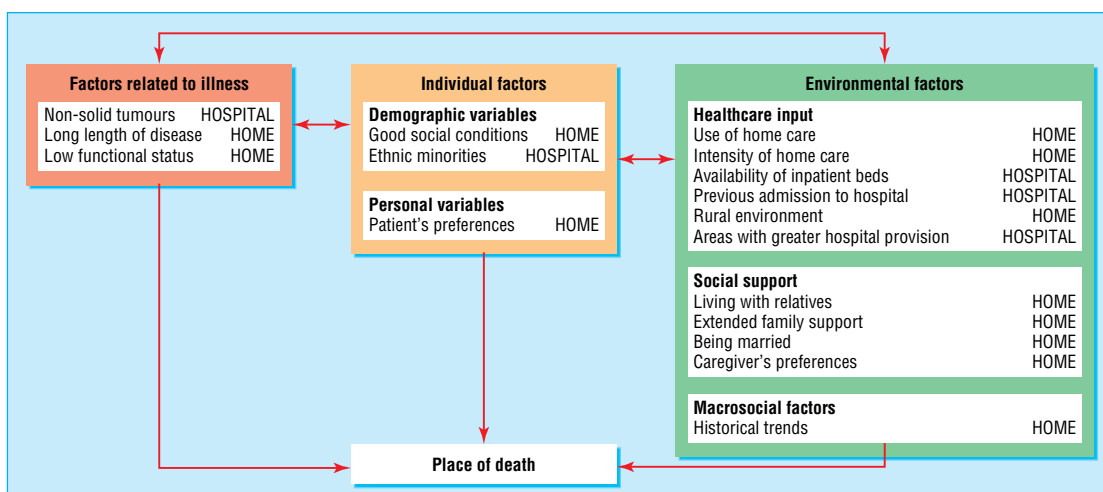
**Factors related to illness**

| | |
|---|---|
| Non-solid tumours | HOSPITAL |
| Long length of disease | HOME |
| Low functional status | HOME |

**Individual factors**

**Demographic variables**

| | |
|---|---|
| Good social conditions | HOME |
| Ethnic minorities | HOSPITAL |

**Personal variables**

| | |
|---|---|
| Patient's preferences | HOME |

**Environmental factors**

**Healthcare input**

| | |
|---|---|
| Use of home care | HOME |
| Intensity of home care | HOME |
| Availability of inpatient beds | HOSPITAL |
| Previous admission to hospital | HOSPITAL |
| Rural environment | HOME |
| Areas with greater hospital provision | HOSPITAL |

**Social support**

| | |
|---|---|
| Living with relatives | HOME |
| Extended family support | HOME |
| Being married | HOME |
| Caregiver's preferences | HOME |

**Macrosocial factors**

| | |
|---|---|
| Historical trends | HOME |

**Place of death**